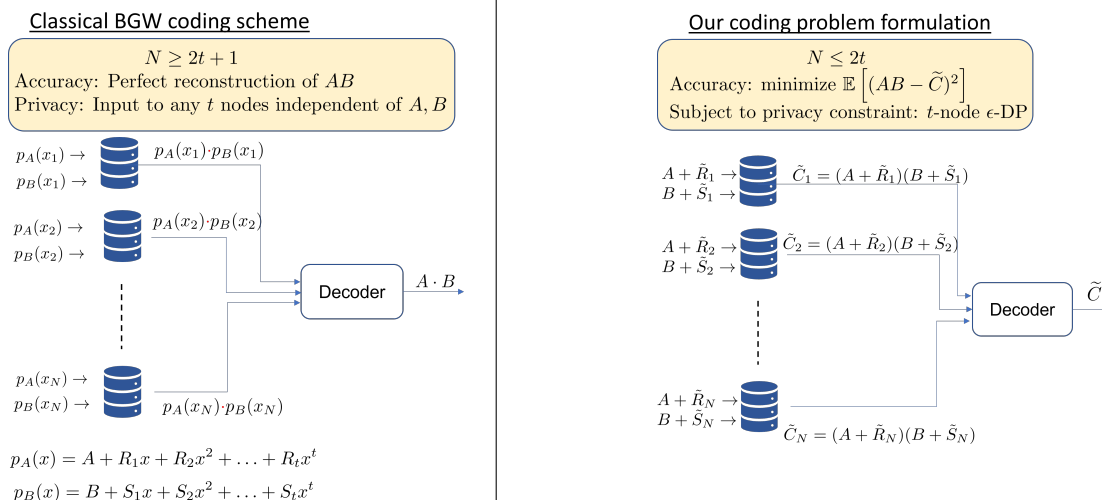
Classical BGW coding scheme

$N \geq 2t+1$
Accuracy: Perfect reconstruction of $AB$
Privacy: Input to any $t$ nodes independent of $A, B$

$p_A(x_1) \rightarrow$
$p_B(x_1) \rightarrow$
$p_A(x_1) \cdot p_B(x_1)$

$p_A(x_2) \rightarrow$
$p_B(x_2) \rightarrow$
$p_A(x_2) \cdot p_B(x_2)$

Decoder
$A \cdot B$

$p_A(x_N) \rightarrow$
$p_B(x_N) \rightarrow$
$p_A(x_N) \cdot p_B(x_N)$

$p_A(x) = A + R_1 x + R_2 x^2 + \ldots + R_t x^t$
$p_B(x) = B + S_1 x + S_2 x^2 + \ldots + S_t x^t$

Our coding problem formulation

$N \leq 2t$
Accuracy: minimize $\mathbb{E}\left[(AB - \widetilde{C})^2\right]$
Subject to privacy constraint: $t$-node $\epsilon$-DP

$A + \tilde{R}_1 \rightarrow$
$B + \tilde{S}_1 \rightarrow$
$\tilde{C}_1 = (A + \tilde{R}_1)(B + \tilde{S}_1)$

$A + \tilde{R}_2 \rightarrow$
$B + \tilde{S}_2 \rightarrow$
$\tilde{C}_2 = (A + \tilde{R}_2)(B + \tilde{S}_2)$

Decoder
$\widetilde{C}$

$A + \tilde{R}_N \rightarrow$
$B + \tilde{S}_N \rightarrow$
$\tilde{C}_N = (A + \tilde{R}_N)(B + \tilde{S}_N)$